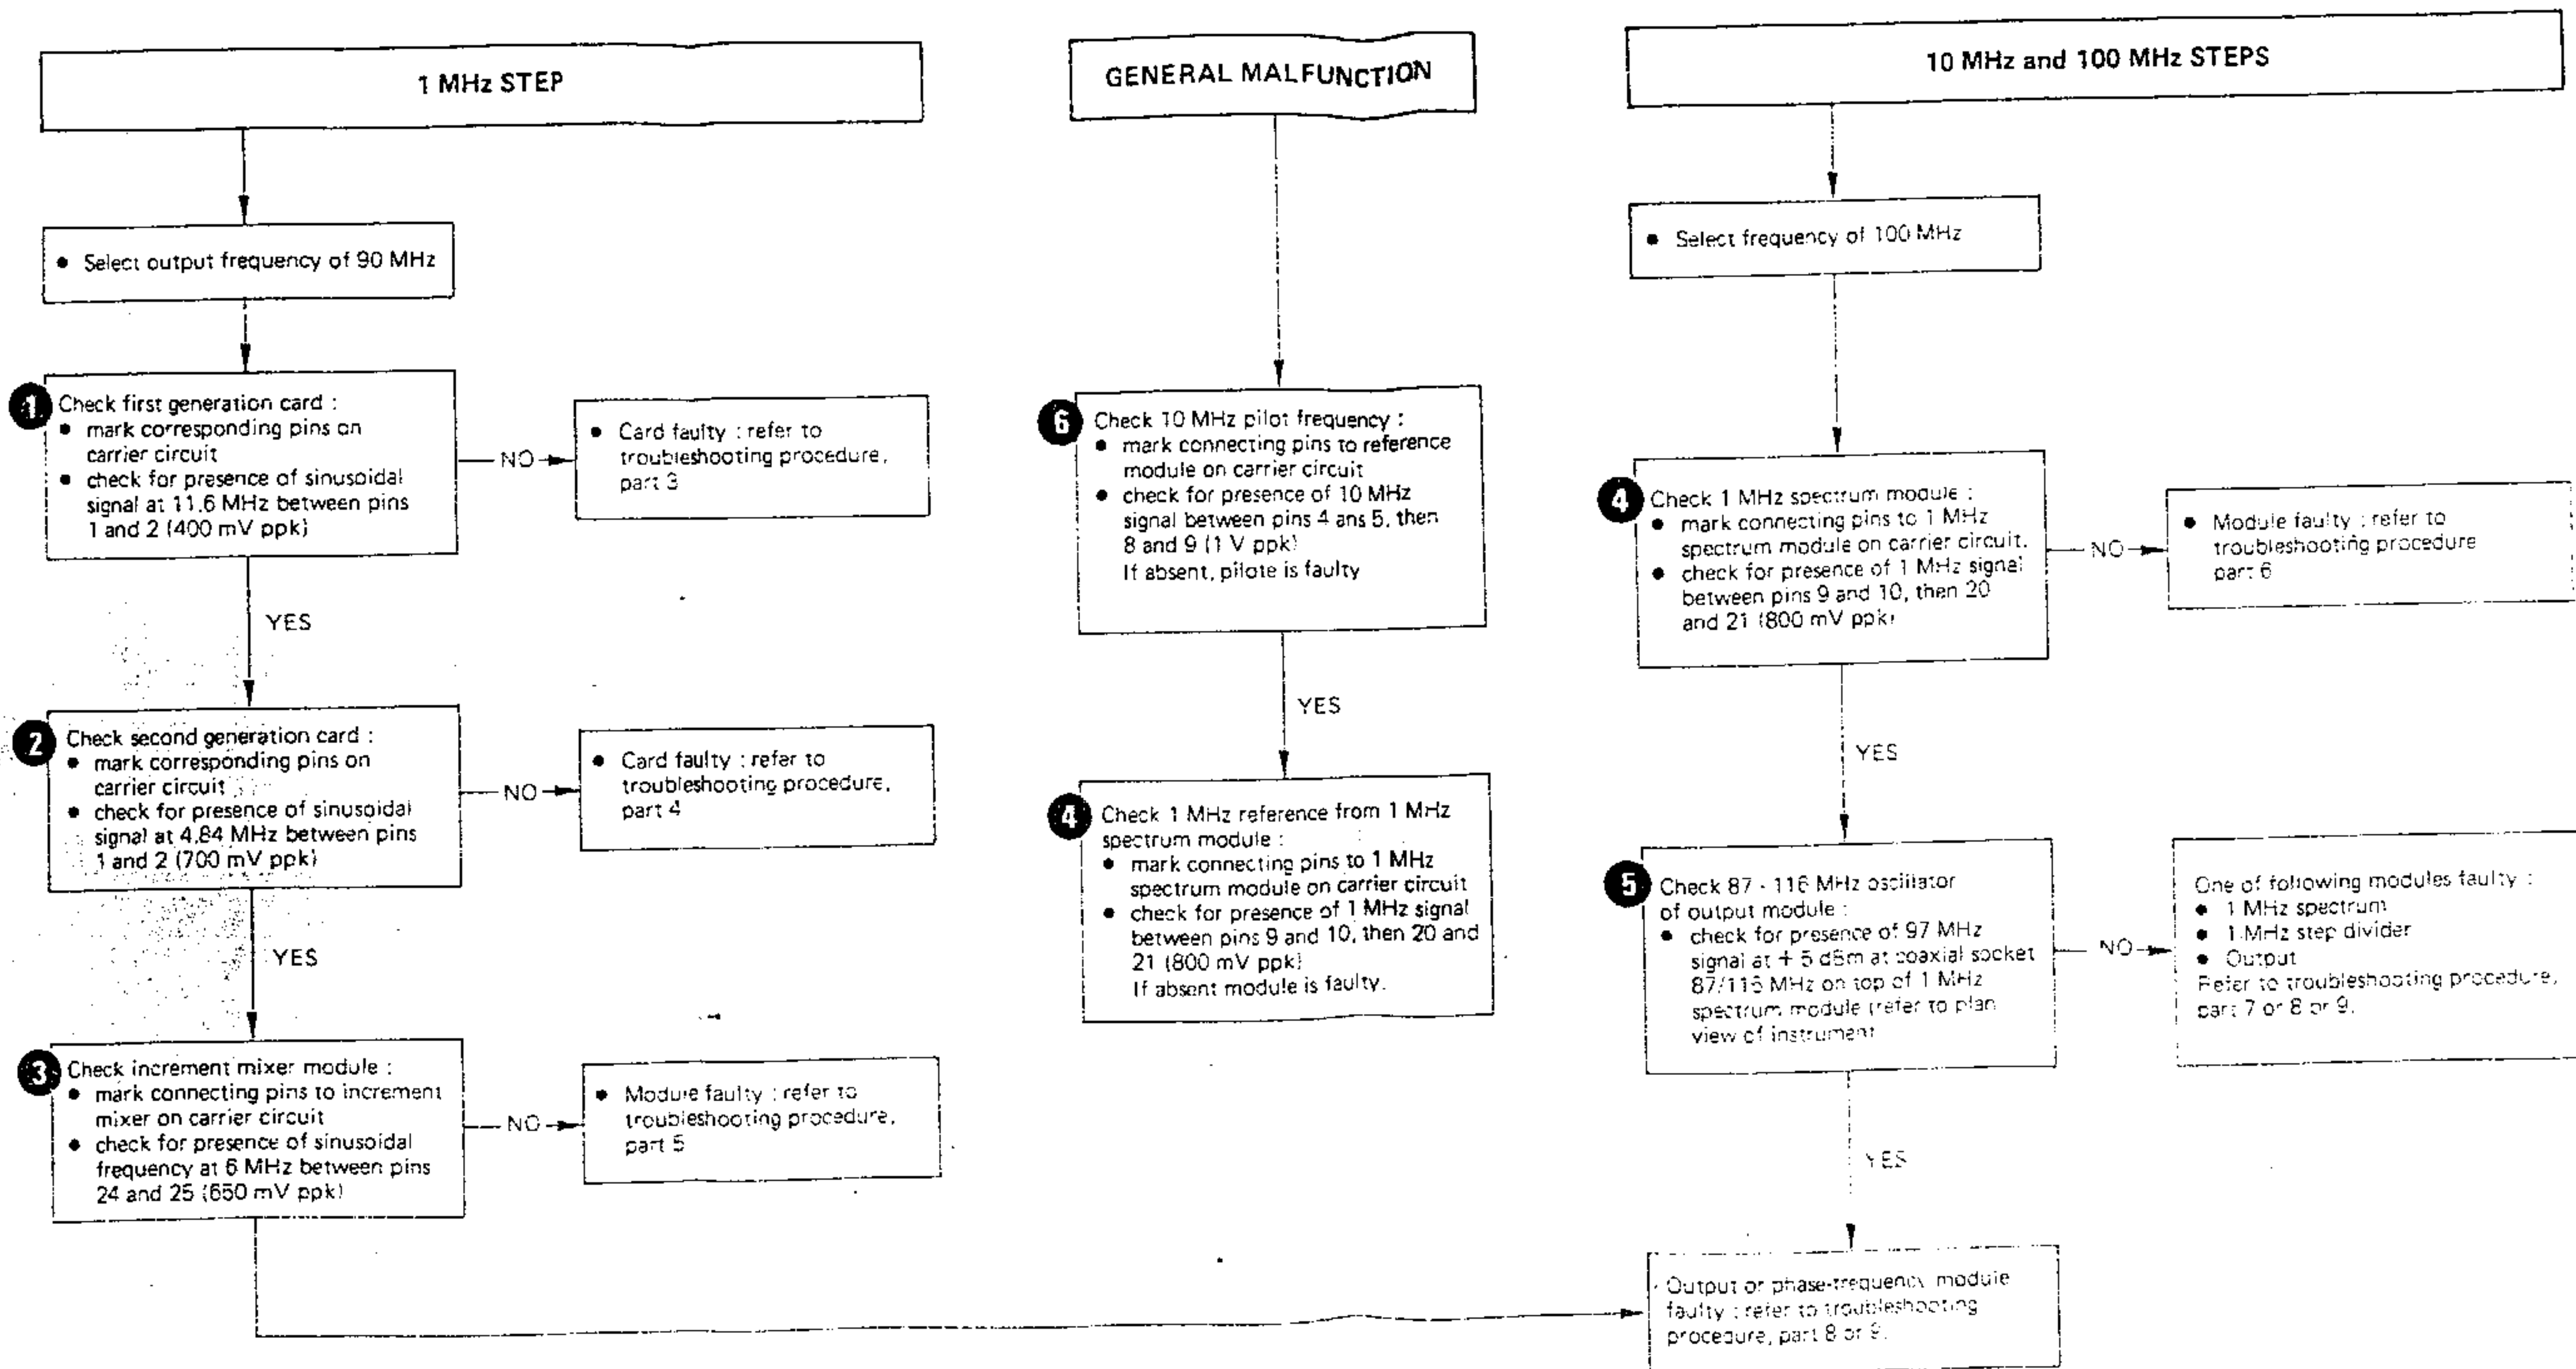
1 MHz STEP

• Select output frequency of 90 MHz

1 Check first generation card :
• mark corresponding pins on carrier circuit
• check for presence of sinusoidal signal at 11.6 MHz between pins 1 and 2 (400 mV ppk)

NO

• Card faulty : refer to troubleshooting procedure, part 3

YES

2 Check second generation card :
• mark corresponding pins on carrier circuit
• check for presence of sinusoidal signal at 4.84 MHz between pins 1 and 2 (700 mV ppk)

NO

• Card faulty : refer to troubleshooting procedure, part 4

YES

3 Check increment mixer module :
• mark connecting pins to increment mixer on carrier circuit
• check for presence of sinusoidal frequency at 6 MHz between pins 24 and 25 (650 mV ppk)

NO

• Module faulty : refer to troubleshooting procedure, part 5

GENERAL MALFUNCTION

6 Check 10 MHz pilot frequency :
• mark connecting pins to reference module on carrier circuit
• check for presence of 10 MHz signal between pins 4 ans 5, then 8 and 9 (1 V ppk)
If absent, pilote is faulty

YES

4 Check 1 MHz reference from 1 MHz spectrum module :
• mark connecting pins to 1 MHz spectrum module on carrier circuit
• check for presence of 1 MHz signal between pins 9 and 10, then 20 and 21 (800 mV ppk)
If absent module is faulty.

10 MHz and 100 MHz STEPS

• Select frequency of 100 MHz

4 Check 1 MHz spectrum module :
• mark connecting pins to 1 MHz spectrum module on carrier circuit.
• check for presence of 1 MHz signal between pins 9 and 10, then 20 and 21 (800 mV ppk)

NO

• Module faulty : refer to troubleshooting procedure part 6

YES

5 Check 87 - 116 MHz oscillator of output module :
• check for presence of 97 MHz signal at + 5 dBm at coaxial socket 87/116 MHz on top of 1 MHz spectrum module (refer to plan view of instrument

NO

One of following modules faulty :
• 1 MHz spectrum
• 1 MHz step divider
• Output
Refer to troubleshooting procedure, part 7 or 8 or 9.

YES

Output or phase-frequency module faulty : refer to troubleshooting procedure, part 8 or 9.